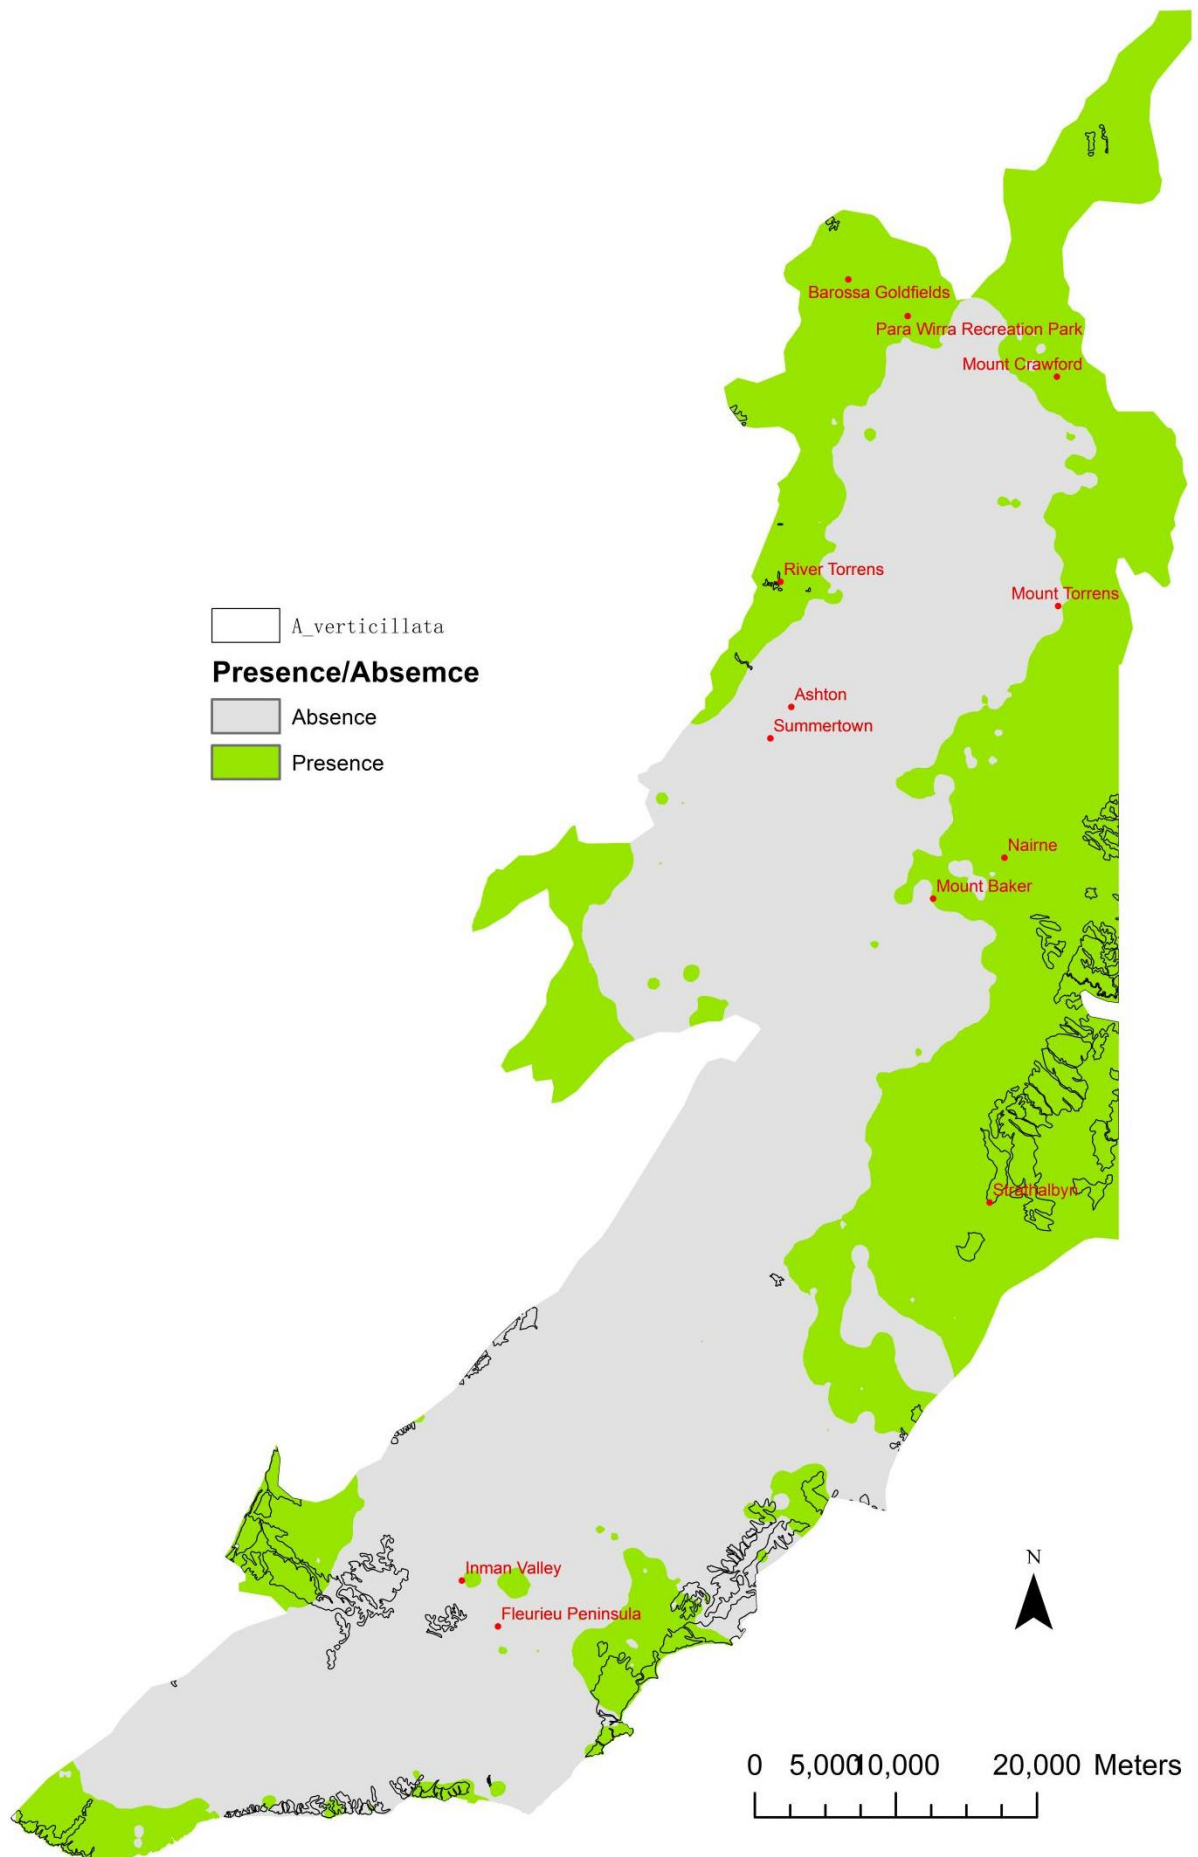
Barossa Goldfields
Para Wirra Recreation Park
Mount Crawford
River Torrens
Mount Torrens
A_verticillata
Presence/Absemce
Absence
Presence
Ashton
Summertown
Nairne
Mount Baker
Strathalbyn
Inman Valley
Fleurieu Peninsula
N
0 5,00010,000 20,000 Meters